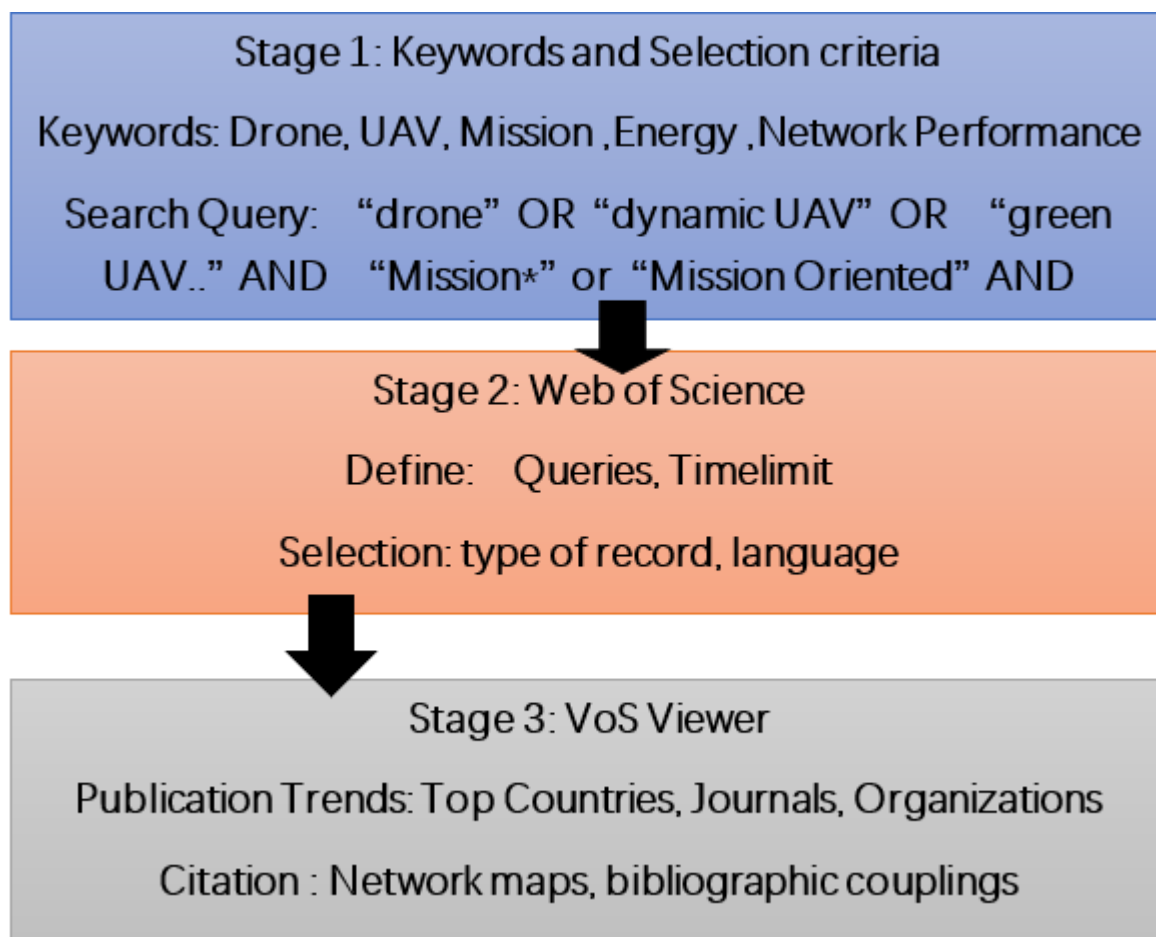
Stage 1: Keywords and Selection criteria

Keywords: Drone, UAV, Mission ,Energy ,Network Performance

Search Query: "drone" OR "dynamic UAV" OR "green UAV.." AND "Mission*" or "Mission Oriented" AND

Stage 2: Web of Science

Define: Queries, Timelimit

Selection: type of record, language

Stage 3: VoS Viewer

Publication Trends: Top Countries, Journals, Organizations

Citation : Network maps, bibliographic couplings